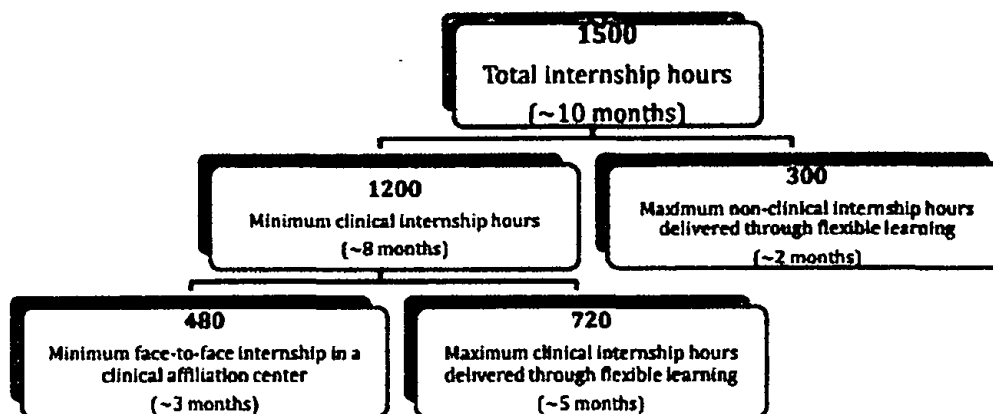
1500
Total internship hours
(~10 months)

1200
Minimum clinical internship hours
(~8 months)

300
Maximum non-clinical internship hours delivered through flexible learning
(~2 months)

480
Minimum face-to-face internship in a clinical affiliation center
(~3 months)

720
Maximum clinical internship hours delivered through flexible learning
(~5 months)